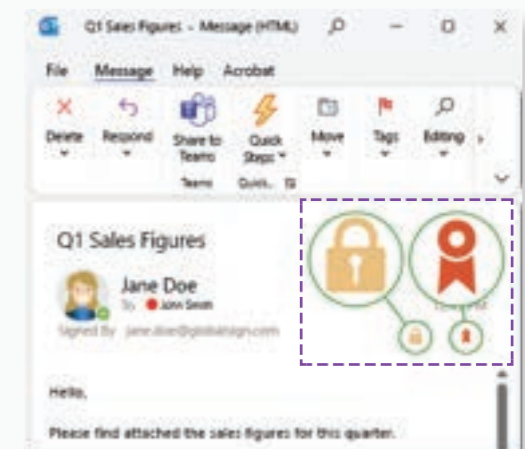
Q1 Sales Figures - Message (HTML)

File Message Help Acrobat

Delete Respond Share to Teams Quick Steps Move Tags Editing

Teams Quick...

Q1 Sales Figures

Jane Doe

To John Smith

Signed By jane.doe@globalsign.com

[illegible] PM

Hello,

Please find attached the sales figures for this quarter.